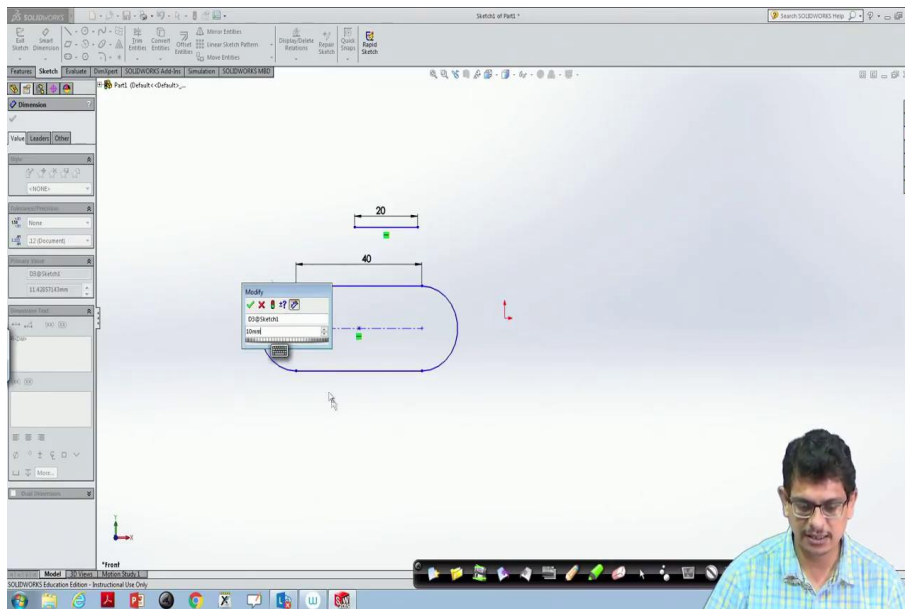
SOLIDWORKS
Sketch1 of Part1 *
Search SOLIDWORKS Help
Exit Sketch
Smart Dimension
Trim Entities
Convert Entities
Offset Entities
Mirror Entities
Linear Sketch Pattern
Move Entities
Display/Delete Relations
Repair Sketch
Quick Snaps
Rapid Sketch
Features
Sketch
Evaluate
DimXpert
SOLIDWORKS Add-Ins
Simulation
SOLIDWORKS MBD
Part1 (Default<<Default>_
Dimension
Value
Leaders
Other
Style
<NONE>
Tolerance/Precision
None
.12 (Document)
Primary Value
D3@Sketch1
11.42857143mm
Dimension Text
(xx)
Dual Dimension
More...
20
40
Modify
D3@Sketch1
10mm
*Front
Model
3D Views
Motion Study 1
SOLIDWORKS Education Edition - Instructional Use Only